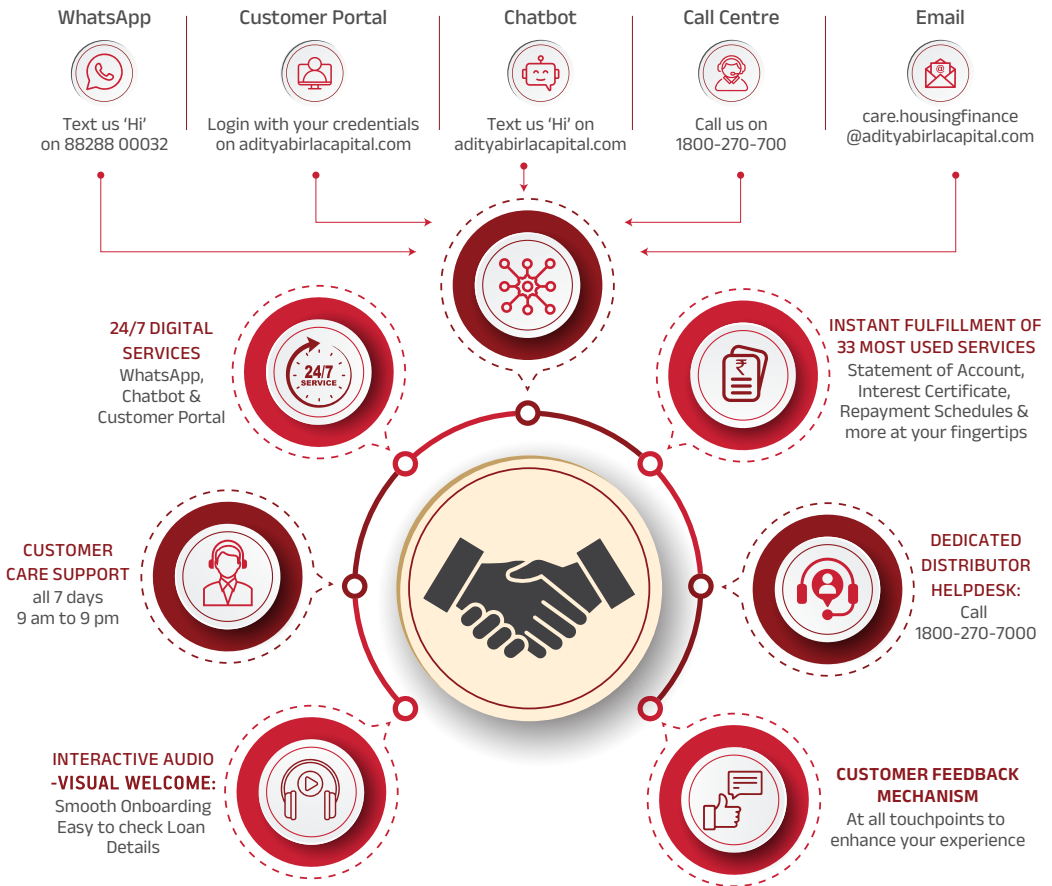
WhatsApp

Text us 'Hi' on 88288 00032

Customer Portal

Login with your credentials on adityabirlacapital.com

Chatbot

Text us 'Hi' on adityabirlacapital.com

Call Centre

Call us on 1800-270-700

Email

care.housingfinance @adityabirlacapital.com

24/7 DIGITAL SERVICES
WhatsApp, Chatbot & Customer Portal

24/7 SERVICE

INSTANT FULFILLMENT OF 33 MOST USED SERVICES
Statement of Account, Interest Certificate, Repayment Schedules & more at your fingertips

CUSTOMER CARE SUPPORT
all 7 days
9 am to 9 pm

DEDICATED DISTRIBUTOR HELPDESK:
Call
1800-270-7000

INTERACTIVE AUDIO -VISUAL WELCOME:
Smooth Onboarding
Easy to check Loan Details

CUSTOMER FEEDBACK MECHANISM
At all touchpoints to enhance your experience